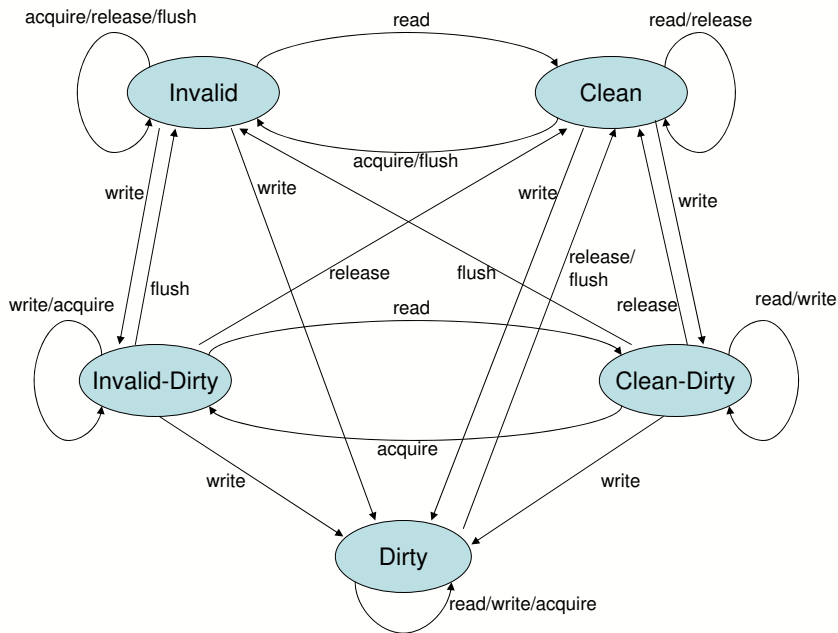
acquire/release/flush
read
read/release
Invalid
Clean
acquire/flush
write
write
write
write
release
flush
release/
flush
flush
release
write/acquire
read
read/write
Invalid-Dirty
Clean-Dirty
acquire
write
write
Dirty
read/write/acquire